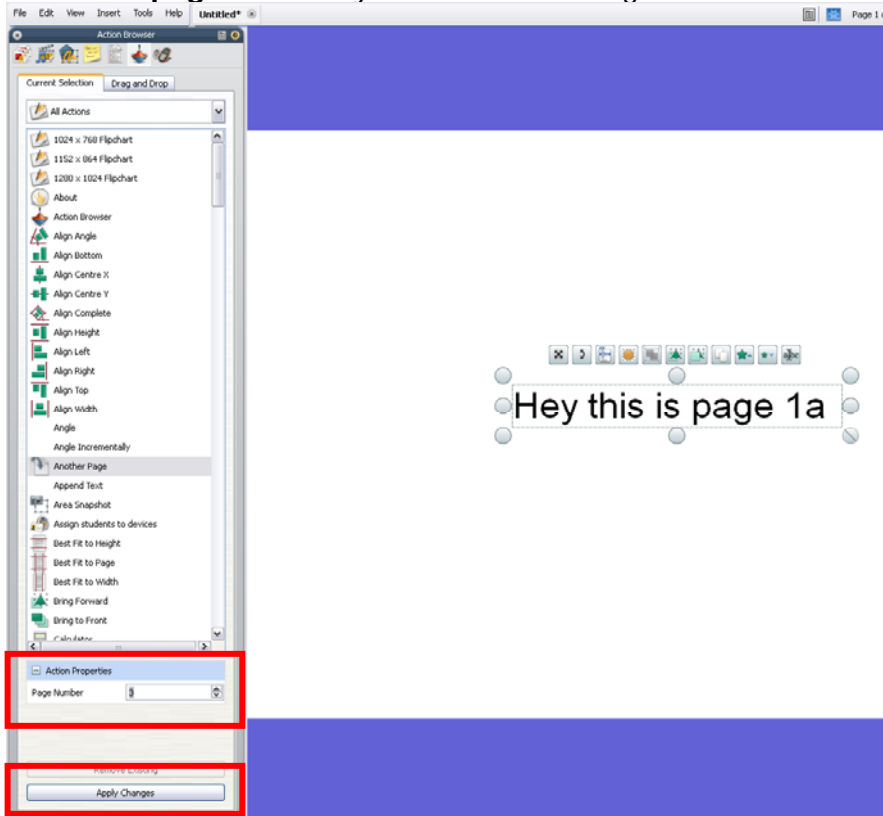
File Edit View Insert Tools Help Untitled*

Page 1 o

Action Browser

Current Selection Drag and Drop

All Actions

1024 x 768 Flipchart
1152 x 864 Flipchart
1280 x 1024 Flipchart
About
Action Browser
Align Angle
Align Bottom
Align Centre X
Align Centre Y
Align Complete
Align Height
Align Left
Align Right
Align Top
Align Width
Angle
Angle Incrementally
Another Page
Append Text
Area Snapshot
Assign students to devices
Best Fit to Height
Best Fit to Page
Best Fit to Width
Bring Forward
Bring to Front
Calculator

Action Properties
Page Number 3

Remove Existing
Apply Changes

Hey this is page 1a